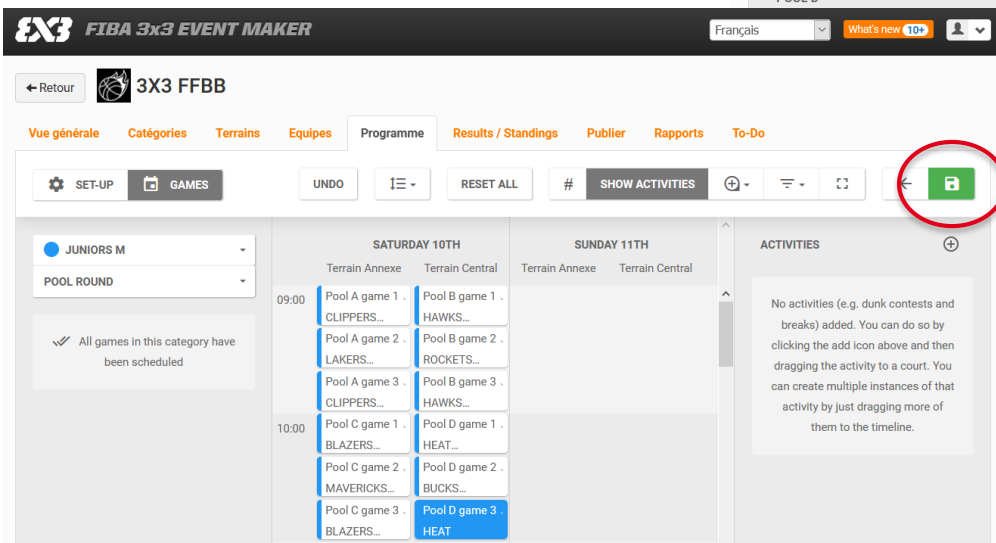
3X3 FIBA 3x3 EVENT MAKER

Français

What's new 10+

← Retour

3X3 FFBB

Vue générale | Catégories | Terrains | Equipes | Programme | Results / Standings | Publier | Rapports | To-Do

SET-UP | GAMES | UNDO | RESET ALL | # | SHOW ACTIVITIES

JUNIORS M

POOL ROUND

All games in this category have been scheduled

SATURDAY 10TH

Terrain Annexe | Terrain Central

SUNDAY 11TH

Terrain Annexe | Terrain Central

09:00

Pool A game 1
CLIPPERS...

Pool B game 1
HAWKS...

Pool A game 2
LAKERS...

Pool B game 2
ROCKETS...

Pool A game 3
CLIPPERS...

Pool B game 3
HAWKS...

10:00

Pool C game 1
BLAZERS...

Pool D game 1
HEAT...

Pool C game 2
MAVERICKS...

Pool D game 2
BUCKS...

Pool C game 3
BLAZERS...

Pool D game 3
HEAT

ACTIVITIES

No activities (e.g. dunk contests and breaks) added. You can do so by clicking the add icon above and then dragging the activity to a court. You can create multiple instances of that activity by just dragging more of them to the timeline.